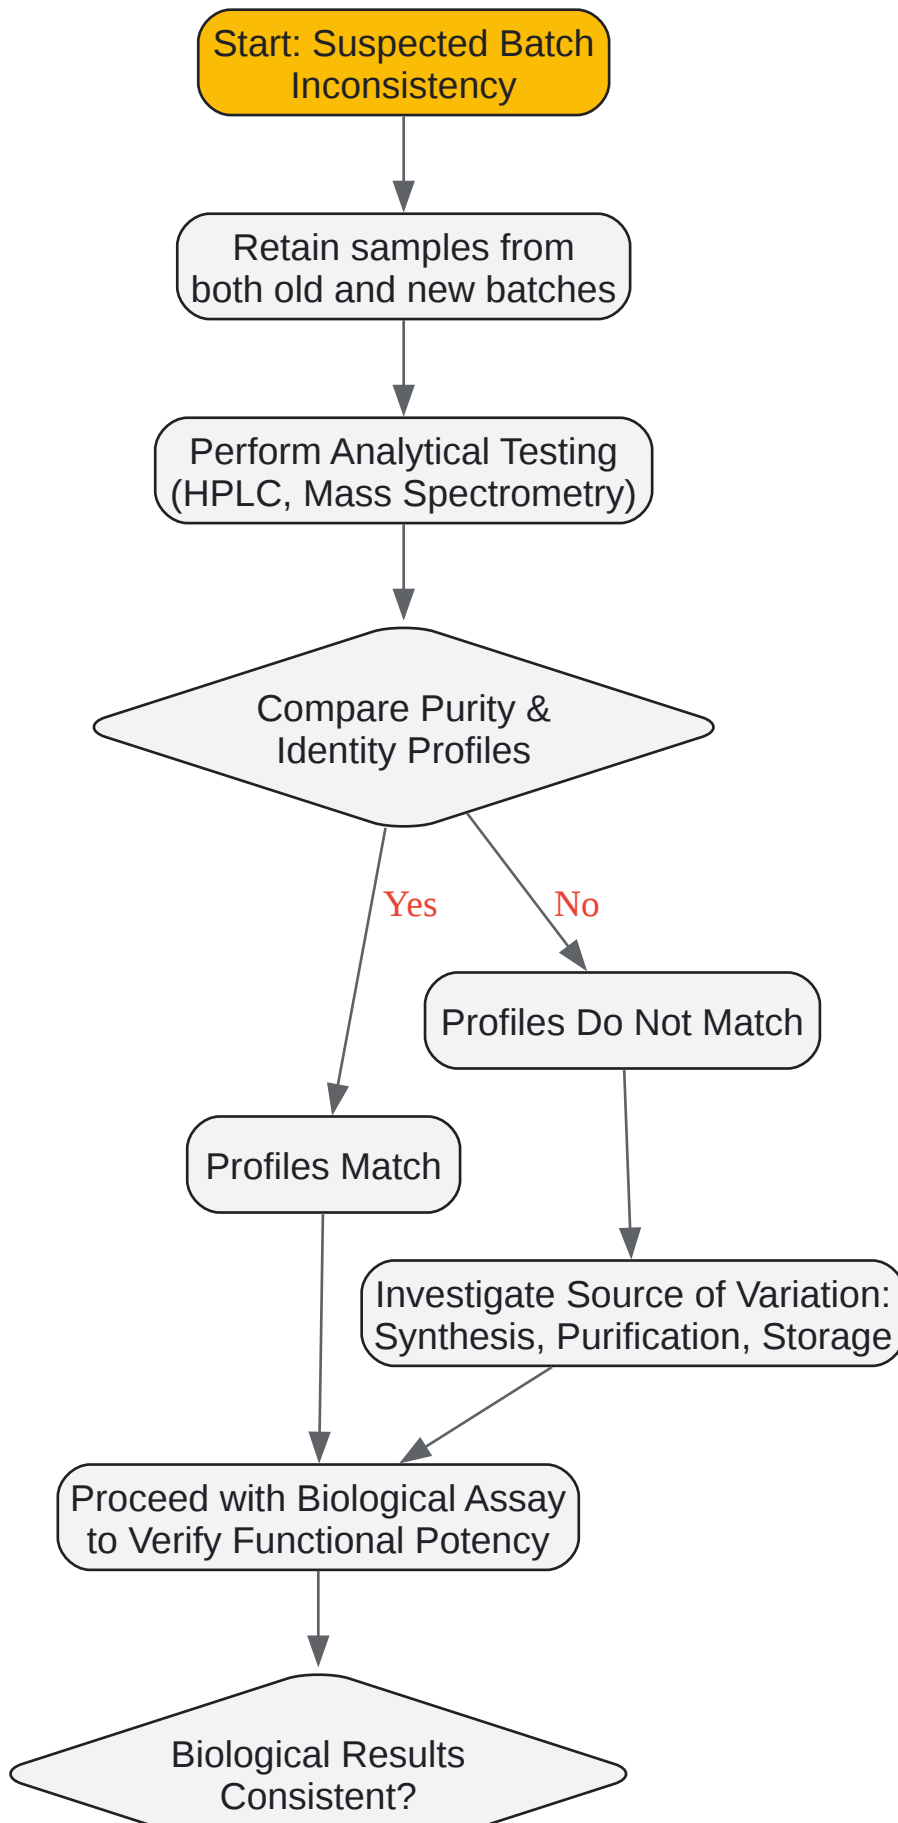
Start: Suspected Batch Inconsistency

Retain samples from both old and new batches

Perform Analytical Testing (HPLC, Mass Spectrometry)

Compare Purity & Identity Profiles

Yes

No

Profiles Do Not Match

Profiles Match

Investigate Source of Variation: Synthesis, Purification, Storage

Proceed with Biological Assay to Verify Functional Potency

Biological Results Consistent?